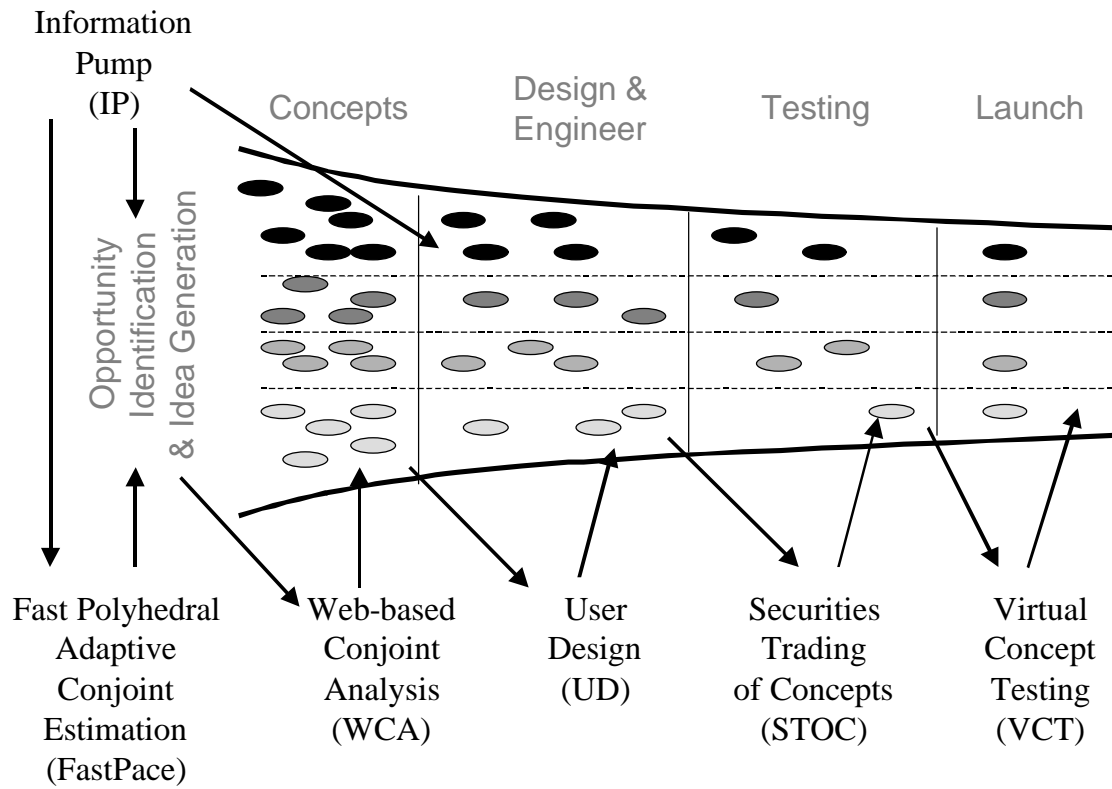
Information Pump (IP)

Concepts

Design & Engineer

Testing

Launch

Opportunity Identification & Idea Generation

Fast Polyhedral Adaptive Conjoint Estimation (FastPace)

Web-based Conjoint Analysis (WCA)

User Design (UD)

Securities Trading of Concepts (STOC)

Virtual Concept Testing (VCT)